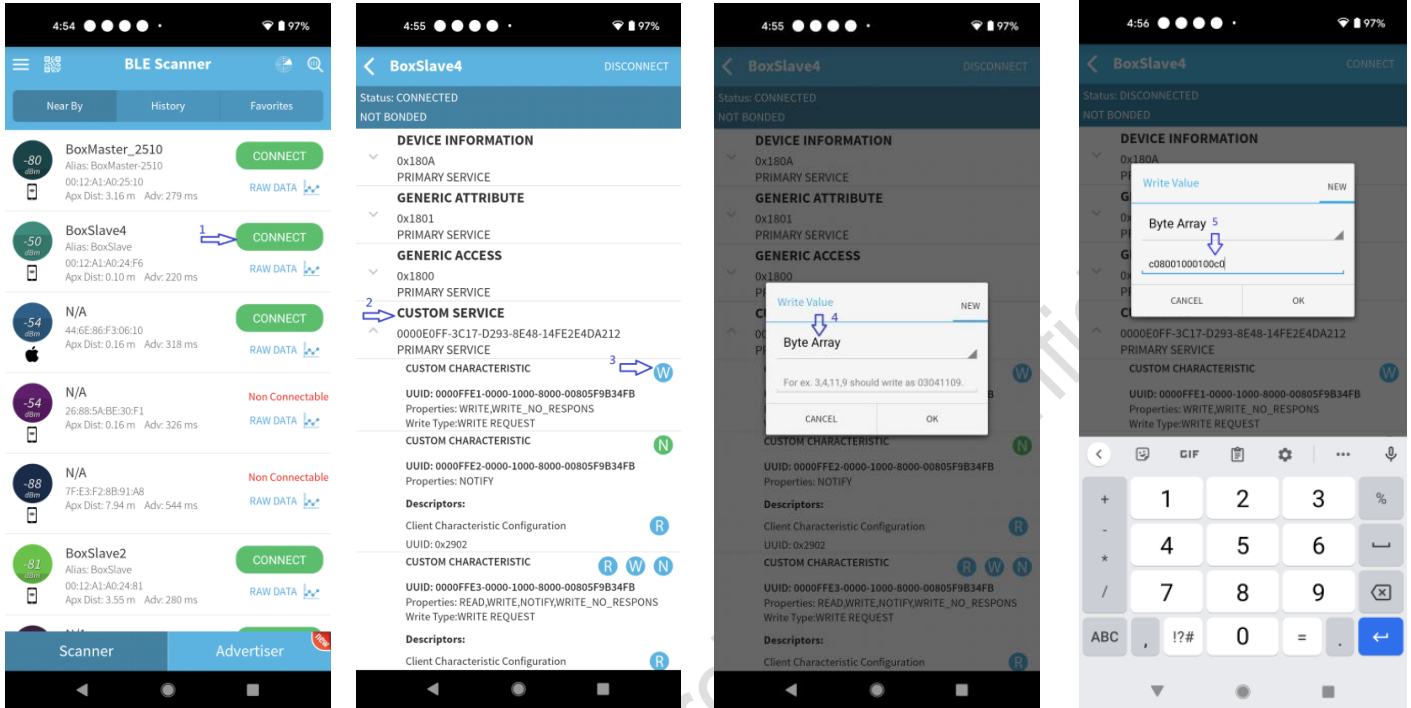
4:54 97%

BLE Scanner

Near By | History | Favorites

-80 dBm
BoxMaster_2510
Alias: BoxMaster-2510
00:12:A1:A0:25:10
Apx Dist: 3.16 m Adv: 279 ms
CONNECT
RAW DATA

-50 dBm
BoxSlave4
Alias: BoxSlave
00:12:A1:A0:24:F6
Apx Dist: 0.10 m Adv: 220 ms
1
CONNECT
RAW DATA

-54 dBm
N/A
44:6E:86:F3:06:10
Apx Dist: 0.16 m Adv: 318 ms
CONNECT
RAW DATA

-54 dBm
N/A
26:88:5A:BE:30:F1
Apx Dist: 0.16 m Adv: 326 ms
Non Connectable
RAW DATA

-88 dBm
N/A
7F:E3:F2:8B:91:A8
Apx Dist: 7.94 m Adv: 544 ms
Non Connectable
RAW DATA

-81 dBm
BoxSlave2
Alias: BoxSlave
00:12:A1:A0:24:81
Apx Dist: 3.55 m Adv: 280 ms
CONNECT
RAW DATA

Scanner | Advertiser

4:55 97%

BoxSlave4 DISCONNECT

Status: CONNECTED
NOT BONDED

DEVICE INFORMATION
0x180A
PRIMARY SERVICE

GENERIC ATTRIBUTE
0x1801
PRIMARY SERVICE

GENERIC ACCESS
0x1800
PRIMARY SERVICE

2
CUSTOM SERVICE
0000E0FF-3C17-D293-8E48-14FE2E4DA212
PRIMARY SERVICE

CUSTOM CHARACTERISTIC
3 W
UUID: 0000FFE1-0000-1000-8000-00805F9B34FB
Properties: WRITE,WRITE_NO_RESPONS
Write Type: WRITE REQUEST

CUSTOM CHARACTERISTIC N
UUID: 0000FFE2-0000-1000-8000-00805F9B34FB
Properties: NOTIFY
Descriptors:
Client Characteristic Configuration R
UUID: 0x2902

CUSTOM CHARACTERISTIC R W N
UUID: 0000FFE3-0000-1000-8000-00805F9B34FB
Properties: READ,WRITE,NOTIFY,WRITE_NO_RESPONS
Write Type:WRITE REQUEST
Descriptors:
Client Characteristic Configuration R

4:55 97%

BoxSlave4 DISCONNECT
Status: CONNECTED
NOT BONDED
DEVICE INFORMATION
0x180A
PRIMARY SERVICE
GENERIC ATTRIBUTE
0x1801
PRIMARY SERVICE
GENERIC ACCESS
0x1800

Write Value NEW
4
Byte Array
For ex. 3,4,11,9 should write as 03041109.
CANCEL OK

CUSTOM CHARACTERISTIC
UUID: 0000FFE2-0000-1000-8000-00805F9B34FB
Properties: NOTIFY
Descriptors:
Client Characteristic Configuration
UUID: 0x2902
CUSTOM CHARACTERISTIC
UUID: 0000FFE3-0000-1000-8000-00805F9B34FB
Properties: READ,WRITE,NOTIFY,WRITE_NO_RESPONS
Write Type:WRITE REQUEST
Descriptors:
Client Characteristic Configuration

4:56 97%

BoxSlave4 CONNECT
Status: DISCONNECTED
NOT BONDED
DEVICE INFORMATION
0x180A

Write Value NEW
Byte Array 5
c08001000100c0
CANCEL OK

0000E0FF-3C17-D293-8E48-14FE2E4DA212
PRIMARY SERVICE
CUSTOM CHARACTERISTIC
UUID: 0000FFE1-0000-1000-8000-00805F9B34FB
Properties: WRITE,WRITE_NO_RESPONS
Write Type:WRITE REQUEST

GIF
+ 1 2 3 %
- * 4 5 6
/ 7 8 9
ABC , !?# 0 = .